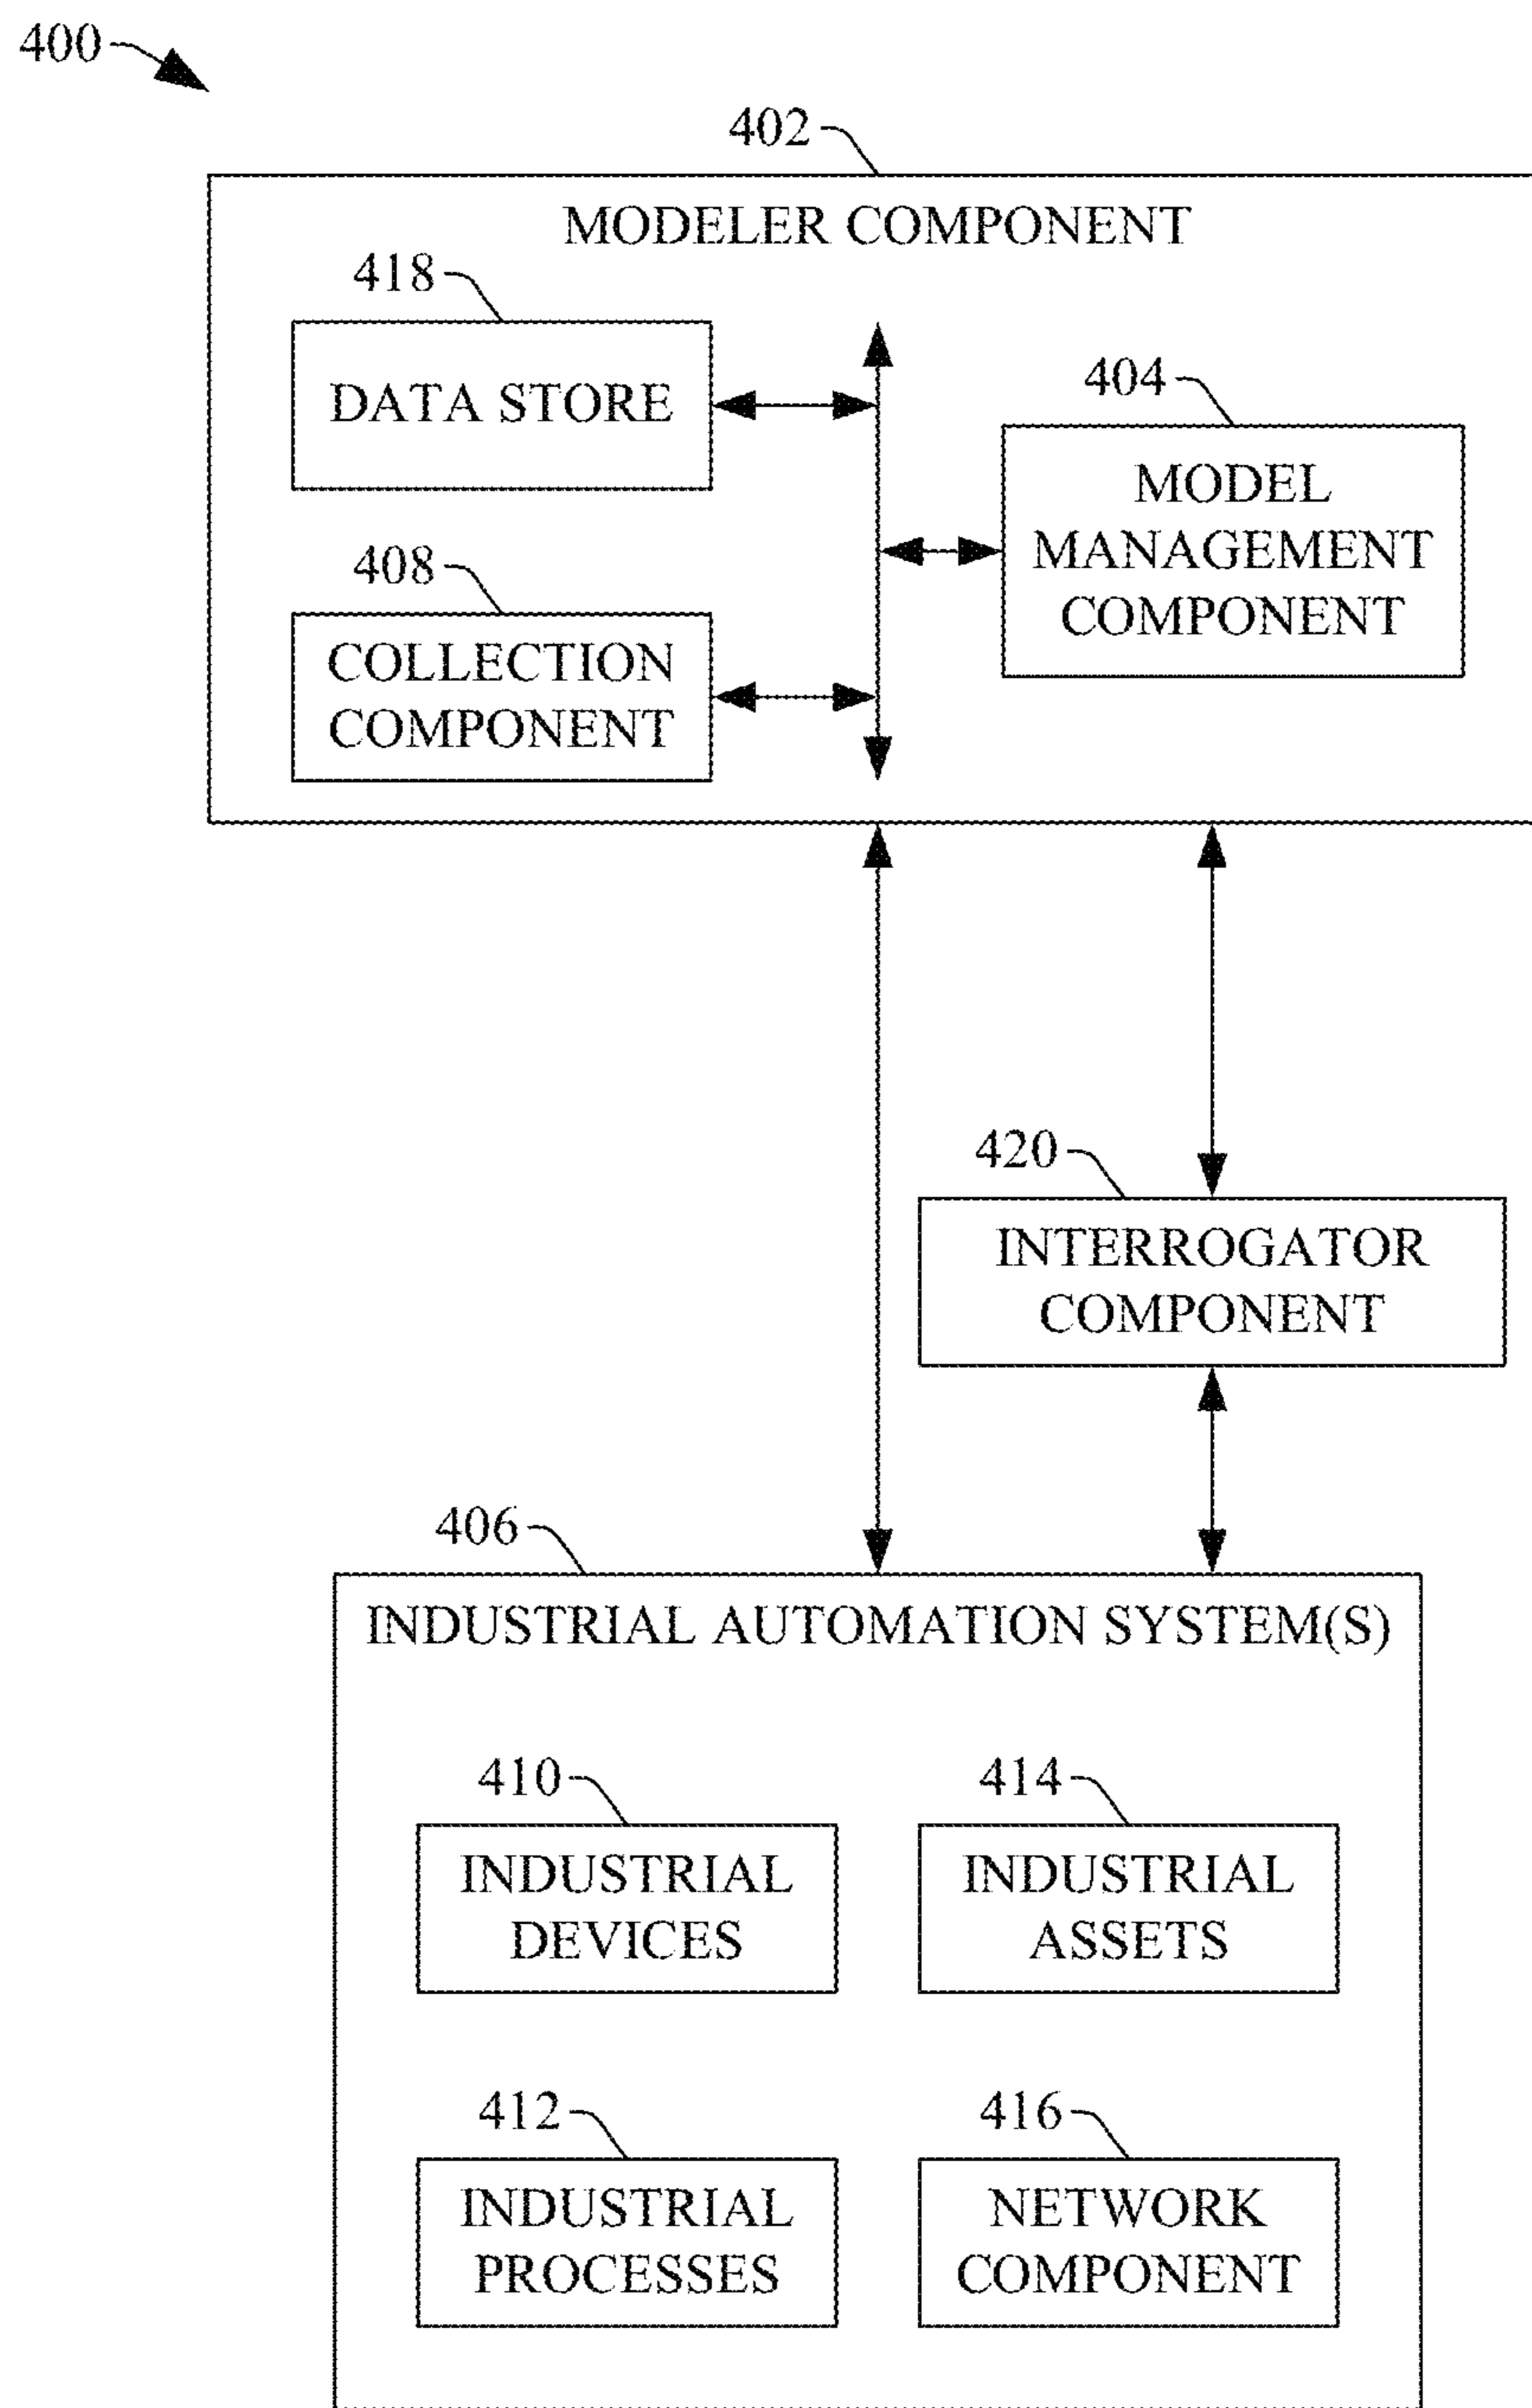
400

402

MODELER COMPONENT

418

DATA STORE

404

MODEL MANAGEMENT COMPONENT

408

COLLECTION COMPONENT

420

INTERROGATOR COMPONENT

406

INDUSTRIAL AUTOMATION SYSTEM(S)

410

INDUSTRIAL DEVICES

414

INDUSTRIAL ASSETS

412

INDUSTRIAL PROCESSES

416

NETWORK COMPONENT